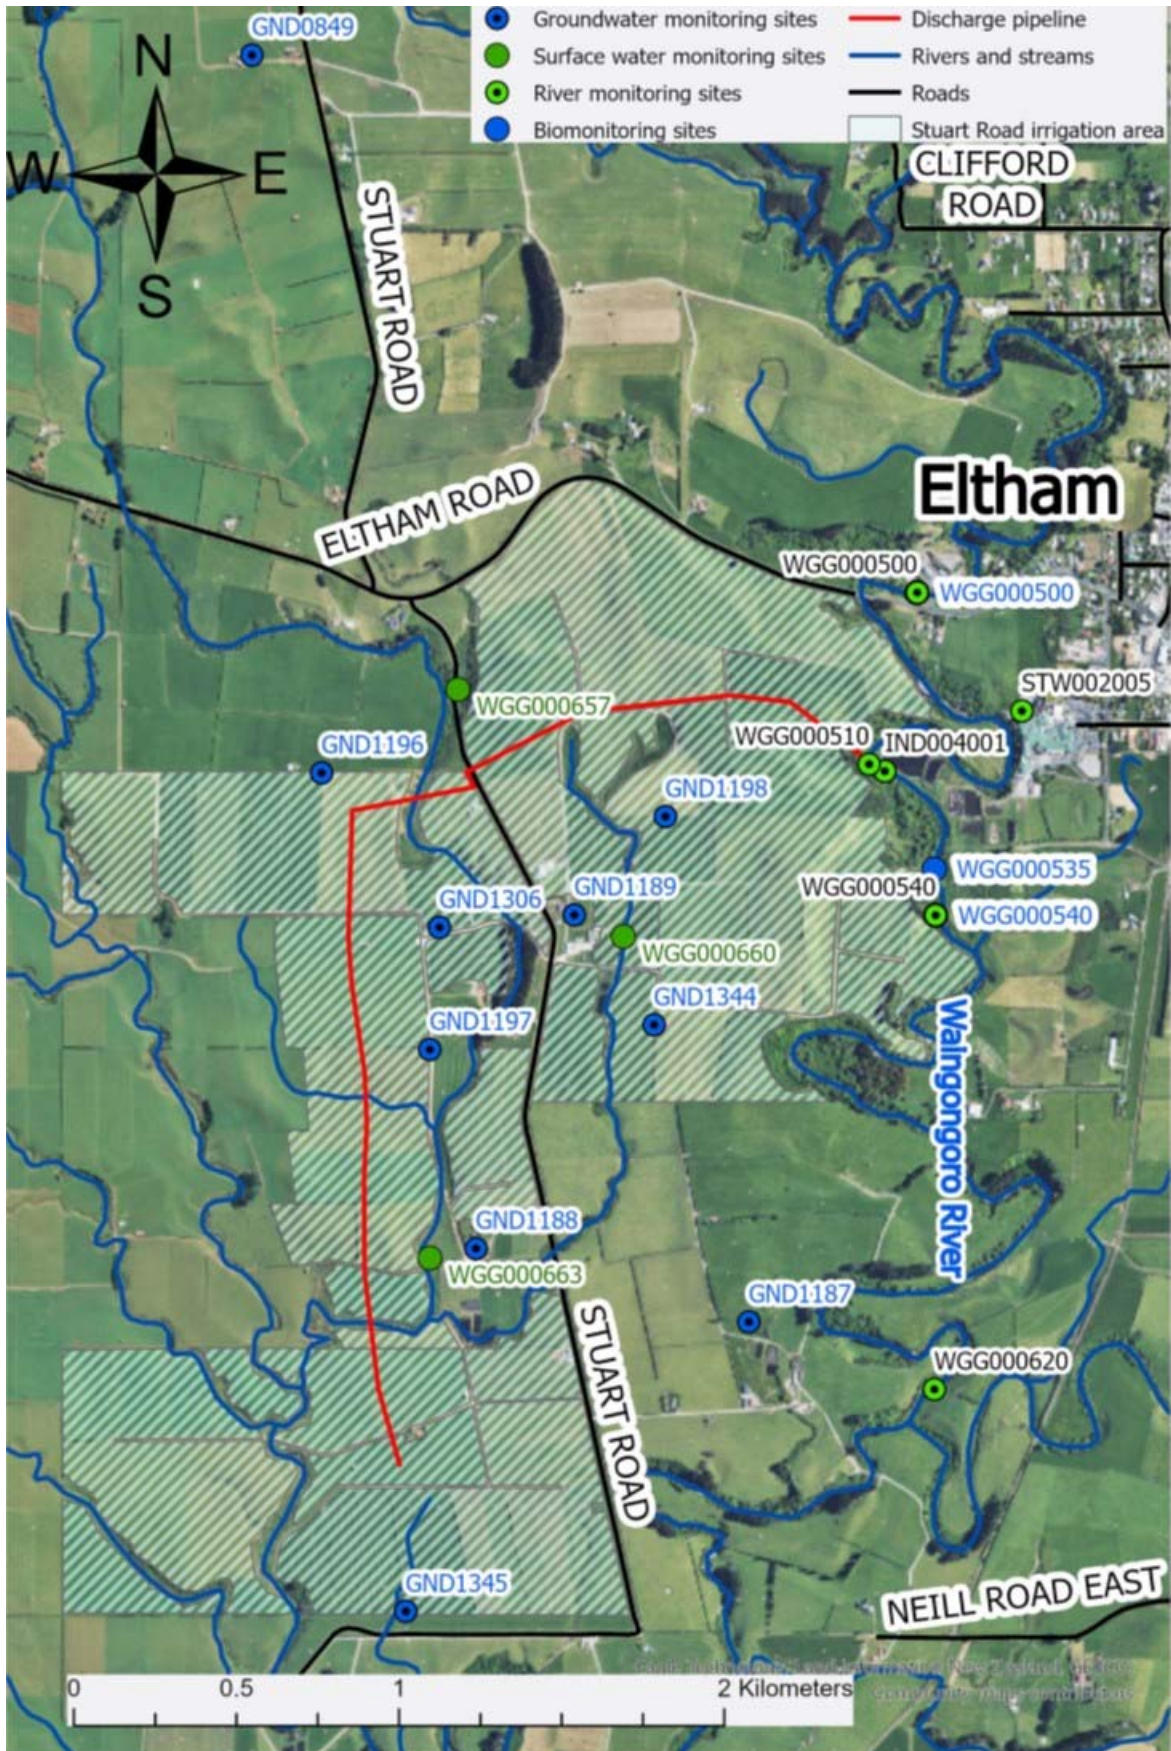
Groundwater monitoring sites
Surface water monitoring sites
River monitoring sites
Biomonitoring sites
Discharge pipeline
Rivers and streams
Roads
Stuart Road irrigation area

N
W
E
S

GND0849
CLIFFORD ROAD
STUART ROAD
Eltham
ELTHAM ROAD
WGG000500
WGG000500
STW002005
WGG000657
WGG000510
IND004001
GND1196
GND1198
WGG000535
WGG000540
WGG000540
GND1306
GND1189
WGG000660
GND1344
GND1197
Waingongoro River
GND1188
WGG000663
STUART ROAD
GND1187
WGG000620
GND1345
NEILL ROAD EAST
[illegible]

0
0.5
1
2 Kilometers